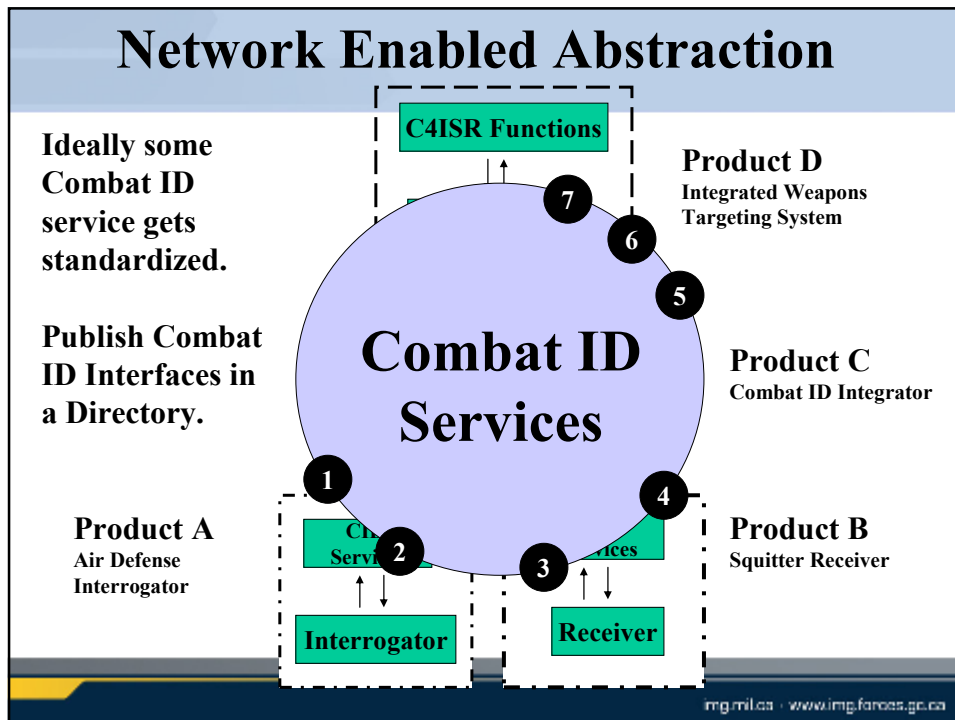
Network Enabled Abstraction

Ideally some Combat ID service gets standardized.

Publish Combat ID Interfaces in a Directory.

C4ISR Functions

Product D
Integrated Weapons Targeting System

7

6

5

Combat ID Services

Product C
Combat ID Integrator

1

4

Product A
Air Defense Interrogator

CI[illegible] Servi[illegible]

2

3

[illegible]vices

Product B
Squitter Receiver

Interrogator

Receiver

img.mil.ca · www.img.forces.gc.ca